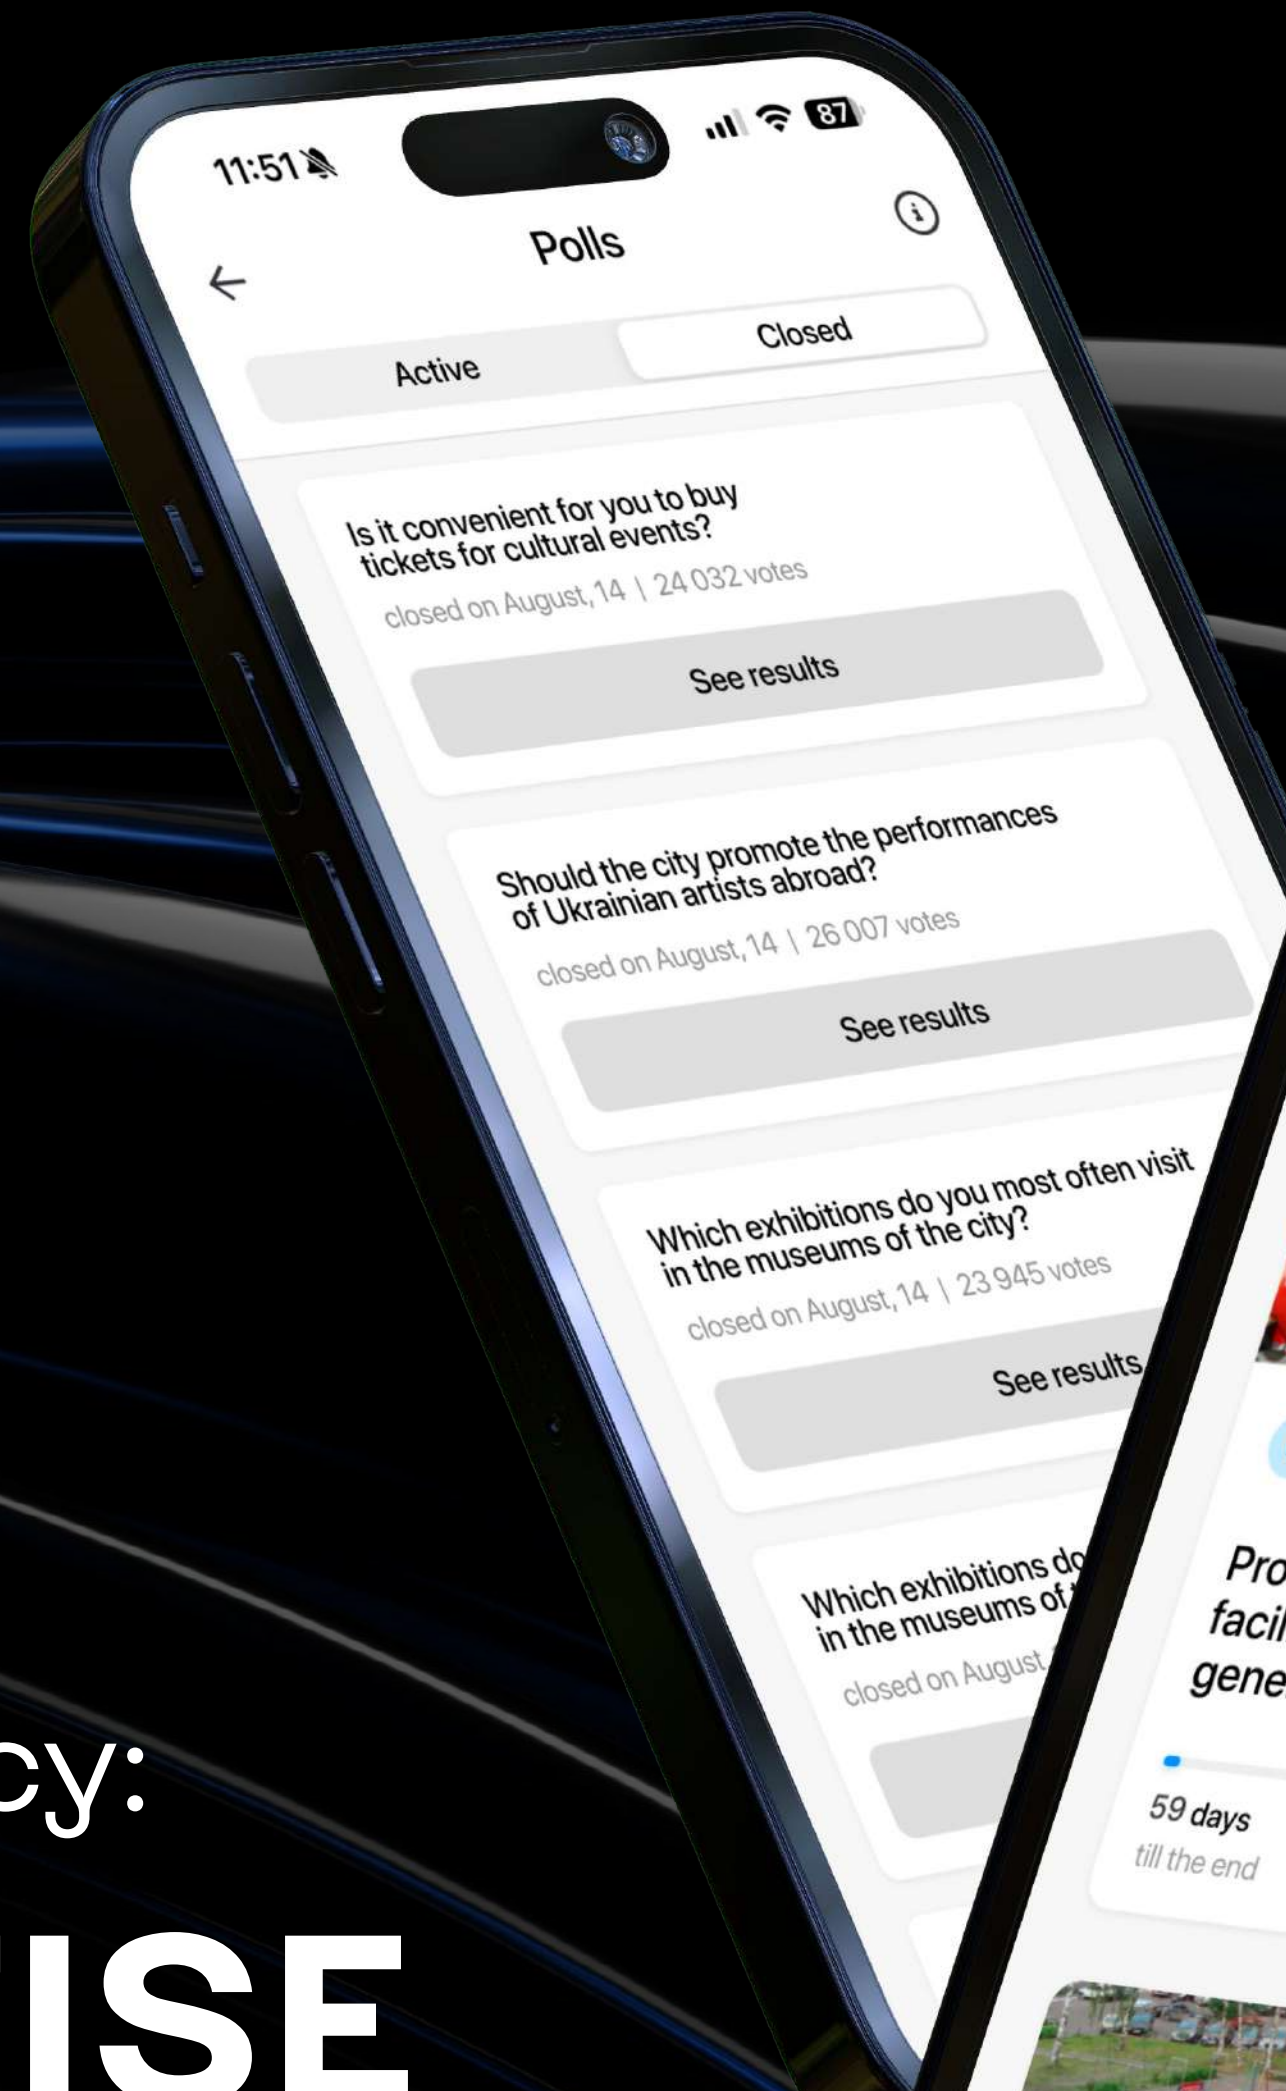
11:51
87

Polls

Active
Closed

Is it convenient for you to buy tickets for cultural events?
closed on August, 14 | 24 032 votes
See results

Should the city promote the performances of Ukrainian artists abroad?
closed on August, 14 | 26 007 votes
See results

Which exhibitions do you most often visit in the museums of the city?
closed on August, 14 | 23 945 votes
See results

Which exhibitions do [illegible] in the museums of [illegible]
closed on August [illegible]

Pro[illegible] faci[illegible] gene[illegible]

59 days
till the end

cy:
ISE